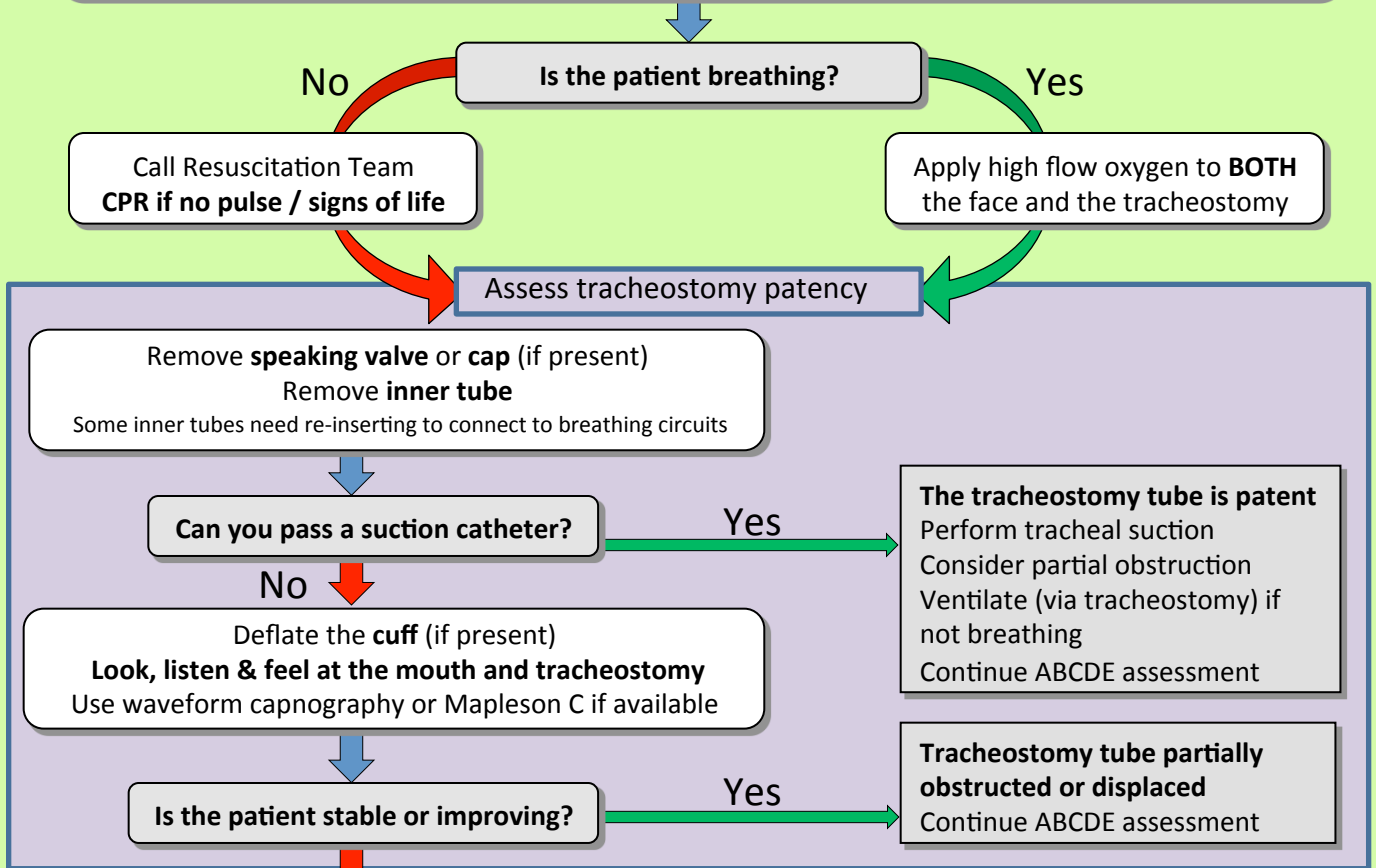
Is the patient breathing?

No

Yes

Call Resuscitation Team
**CPR if no pulse / signs of life**

Apply high flow oxygen to **BOTH** the face and the tracheostomy

Assess tracheostomy patency

Remove **speaking valve** or **cap** (if present)
Remove **inner tube**
Some inner tubes need re-inserting to connect to breathing circuits

**Can you pass a suction catheter?**

Yes

**The tracheostomy tube is patent**
Perform tracheal suction
Consider partial obstruction
Ventilate (via tracheostomy) if not breathing
Continue ABCDE assessment

No

Deflate the **cuff** (if present)
**Look, listen & feel at the mouth and tracheostomy**
Use waveform capnography or Mapleson C if available

**Is the patient stable or improving?**

Yes

**Tracheostomy tube partially obstructed or displaced**
Continue ABCDE assessment